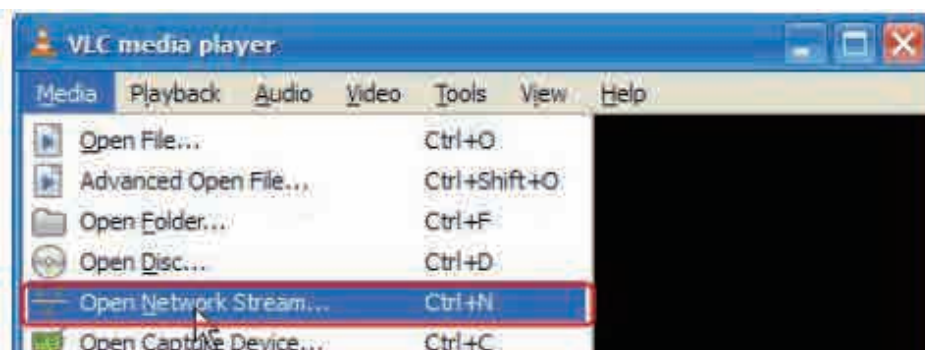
VLC media player

Media Playback Audio Video Tools View Help

Open File... Ctrl+O
Advanced Open File... Ctrl+Shift+O
Open Folder... Ctrl+F
Open Disc... Ctrl+D
Open Network Stream... Ctrl+N
Open Capture Device... Ctrl+C